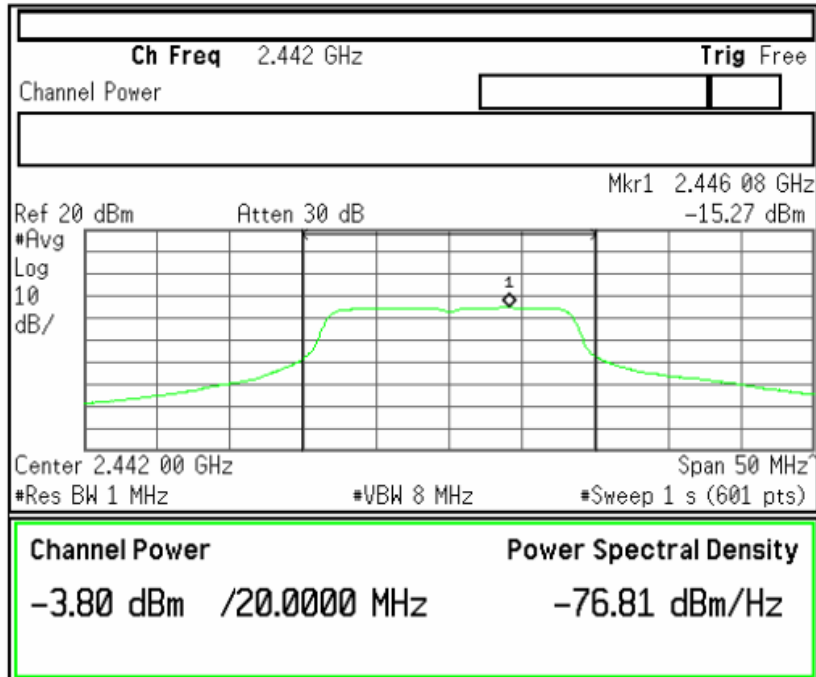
Ch Freq 2.442 GHz
Trig Free
Channel Power

Mkr1 2.446 08 GHz
Ref 20 dBm
Atten 30 dB
-15.27 dBm
#Avg
Log
10
dB/

1

Center 2.442 00 GHz
Span 50 MHz
#Res BW 1 MHz
#VBW 8 MHz
#Sweep 1 s (601 pts)

Channel Power
Power Spectral Density
-3.80 dBm /20.0000 MHz
-76.81 dBm/Hz